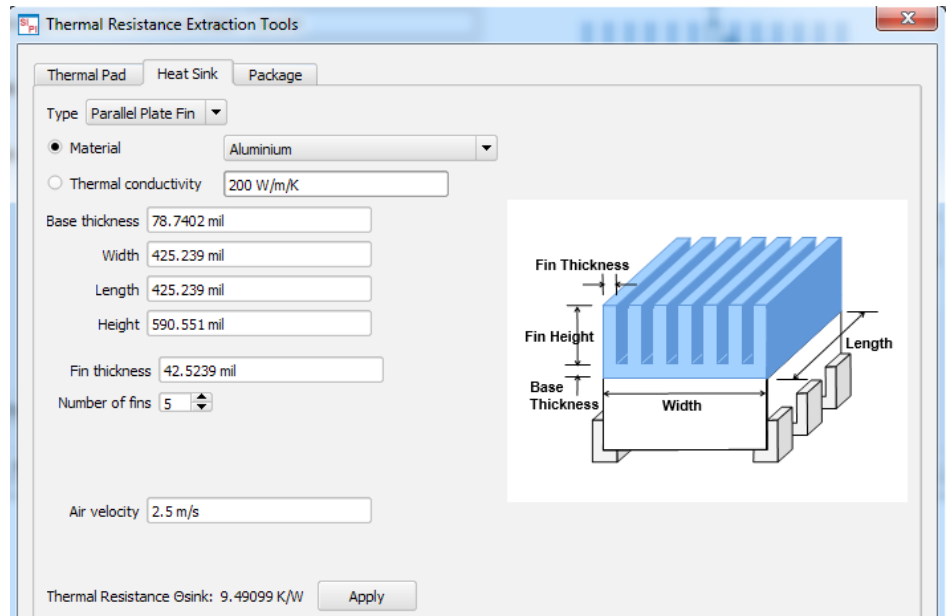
Thermal Resistance Extraction Tools

Thermal Pad | Heat Sink | Package

Type Parallel Plate Fin

Material Aluminium

Thermal conductivity 200 W/m/K

Base thickness 78.7402 mil

Width 425.239 mil

Length 425.239 mil

Height 590.551 mil

Fin thickness 42.5239 mil

Number of fins 5

Air velocity 2.5 m/s

Thermal Resistance Θsink: 9.49099 K/W Apply

Fin Thickness

Fin Height

Length

Base Thickness

Width